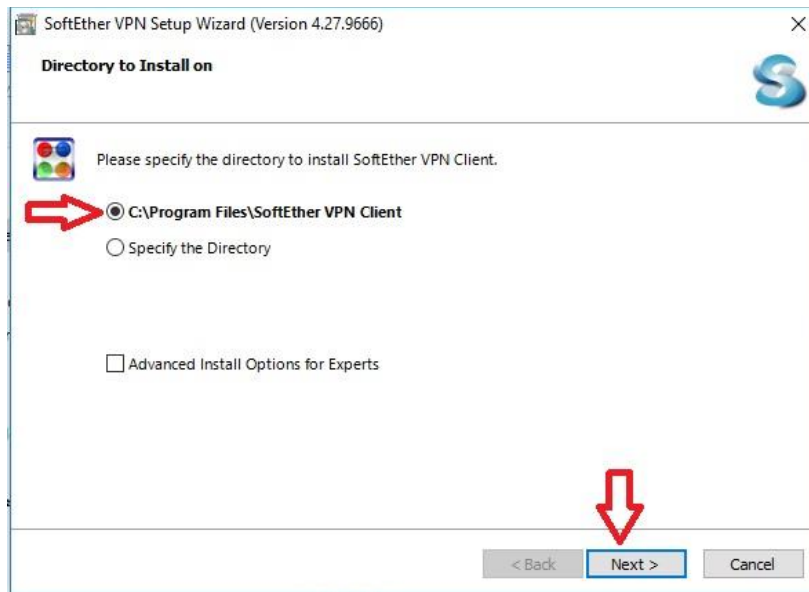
SoftEther VPN Setup Wizard (Version 4.27.9666)

Directory to Install on

Please specify the directory to install SoftEther VPN Client.

C:\Program Files\SoftEther VPN Client

Specify the Directory

Advanced Install Options for Experts

< Back

Next >

Cancel